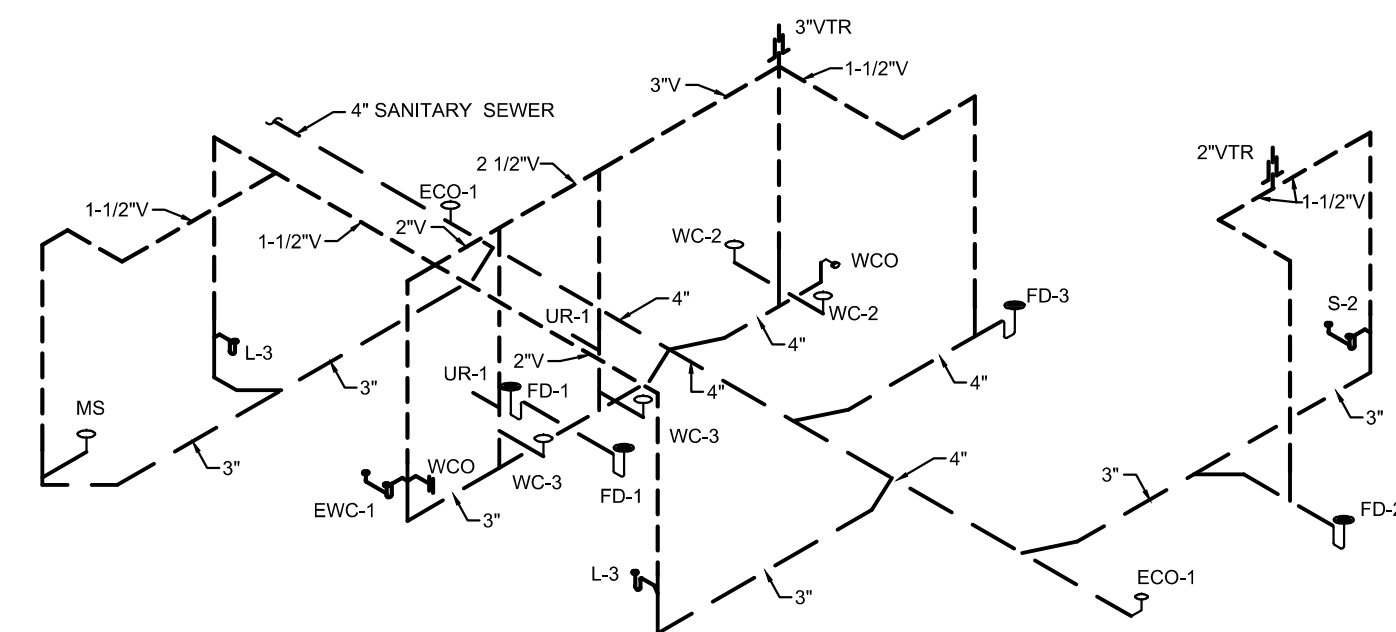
3"VTR
3"V
1-1/2"V
4" SANITARY SEWER
2 1/2"V
ECO-1
1-1/2"V
1-1/2"V
2"V
WC-2
WCO
2"VTR
1-1/2"V
4"
WC-2
FD-3
UR-1
4"
S-2
L-3
2"V
UR-1
FD-1
4"
4"
3"
MS
WC-3
3"
3"
WCO
4"
EWC-1
WC-3
FD-1
3"
3"
FD-2
L-3
ECO-1
3"